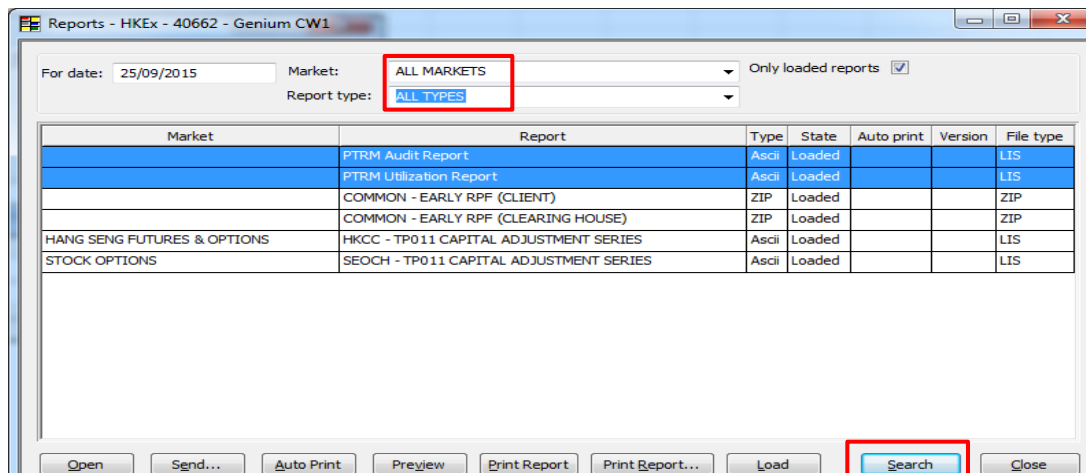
Reports - HKEx - 40662 - Genium CW1

For date: 25/09/2015
Market: ALL MARKETS
Report type: ALL TYPES
Only loaded reports ☑

| Market | Report | Type | State | Auto print | Version | File type |
|---|---|---|---|---|---|---|
| | PTRM Audit Report | Ascii | Loaded | | | LIS |
| | PTRM Utilization Report | Ascii | Loaded | | | LIS |
| | COMMON - EARLY RPF (CLIENT) | ZIP | Loaded | | | ZIP |
| | COMMON - EARLY RPF (CLEARING HOUSE) | ZIP | Loaded | | | ZIP |
| HANG SENG FUTURES & OPTIONS | HKCC - TP011 CAPITAL ADJUSTMENT SERIES | Ascii | Loaded | | | LIS |
| STOCK OPTIONS | SEOCH - TP011 CAPITAL ADJUSTMENT SERIES | Ascii | Loaded | | | LIS |

Open | Send... | Auto Print | Preview | Print Report | Print Report... | Load | Search | Close